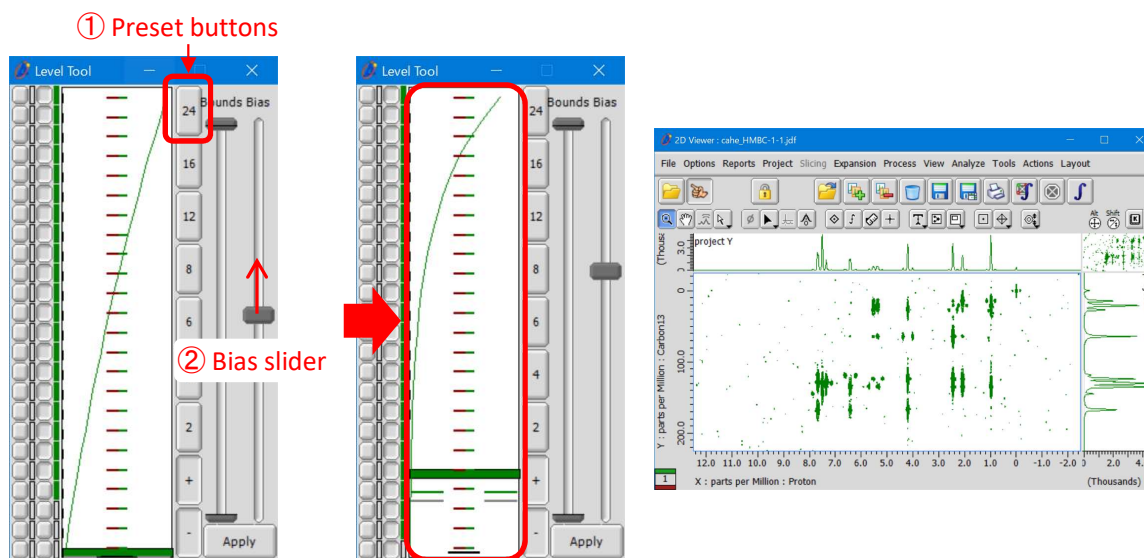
① Preset buttons

Level Tool

24
16
12
8
6
2
+
-
Bounds Bias
Apply

② Bias slider

Level Tool

24
16
12
8
6
4
2
+
-
Bounds Bias
Apply

2D Viewer : cahe_HMBC-1-1.jdf

File Options Reports Project Slicing Expansion Process View Analyze Tools Actions Layout

(Thous 3.0 project Y

Y : parts per Million : Carbon13
0
100.0
200.0

12.0 11.0 10.0 9.0 8.0 7.0 6.0 5.0 4.0 3.0 2.0 1.0 0 -1.0 -2.0 0 2.0 4.
X : parts per Million : Proton (Thousands)
1